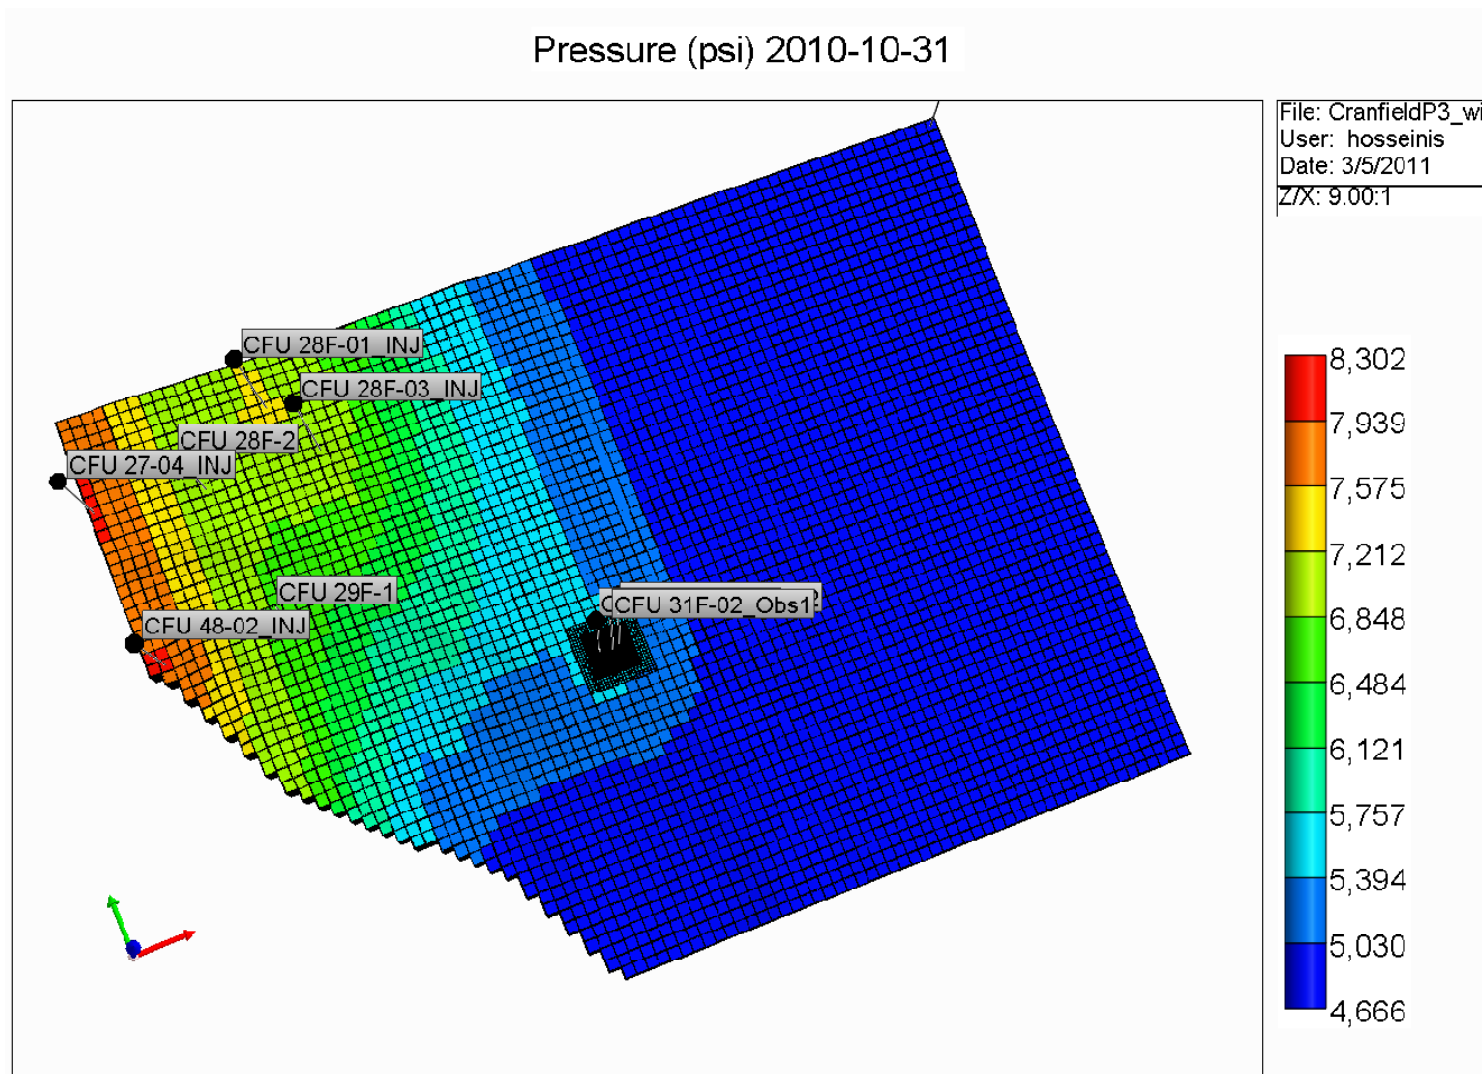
Pressure (psi) 2010-10-31

File: CranfieldP3_wi
User: hosseinis
Date: 3/5/2011
Z/X: 9.00:1

CFU 28F-01_INJ
CFU 28F-03_INJ
CFU 28F-2
CFU 27-04_INJ
CFU 29F-1
CFU 48-02_INJ
CFU 31F-02_Obs1

8,302
7,939
7,575
7,212
6,848
6,484
6,121
5,757
5,394
5,030
4,666